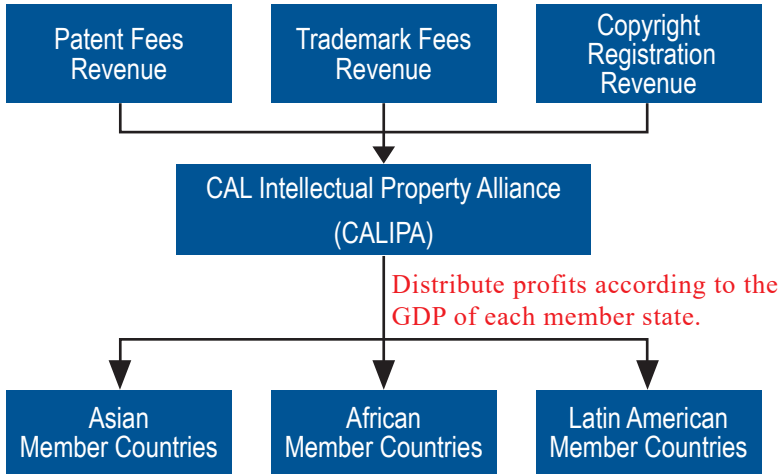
Patent Fees Revenue

Trademark Fees Revenue

Copyright Registration Revenue

CAL Intellectual Property Alliance (CALIPA)

Distribute profits according to the GDP of each member state.

Asian Member Countries

African Member Countries

Latin American Member Countries